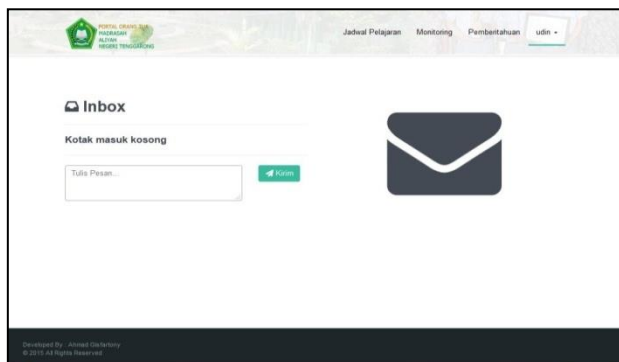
PORTAL ORANG TUA MADRASAH ALIYAH NEGERI TENGGARONG

Jadwal Pelajaran Monitoring Pemberitahuan udin

Inbox

Kotak masuk kosong

Tulis Pesan...

Kirim

Developed By : Ahmad Gisfartony
© 2015 All Rights Reserved